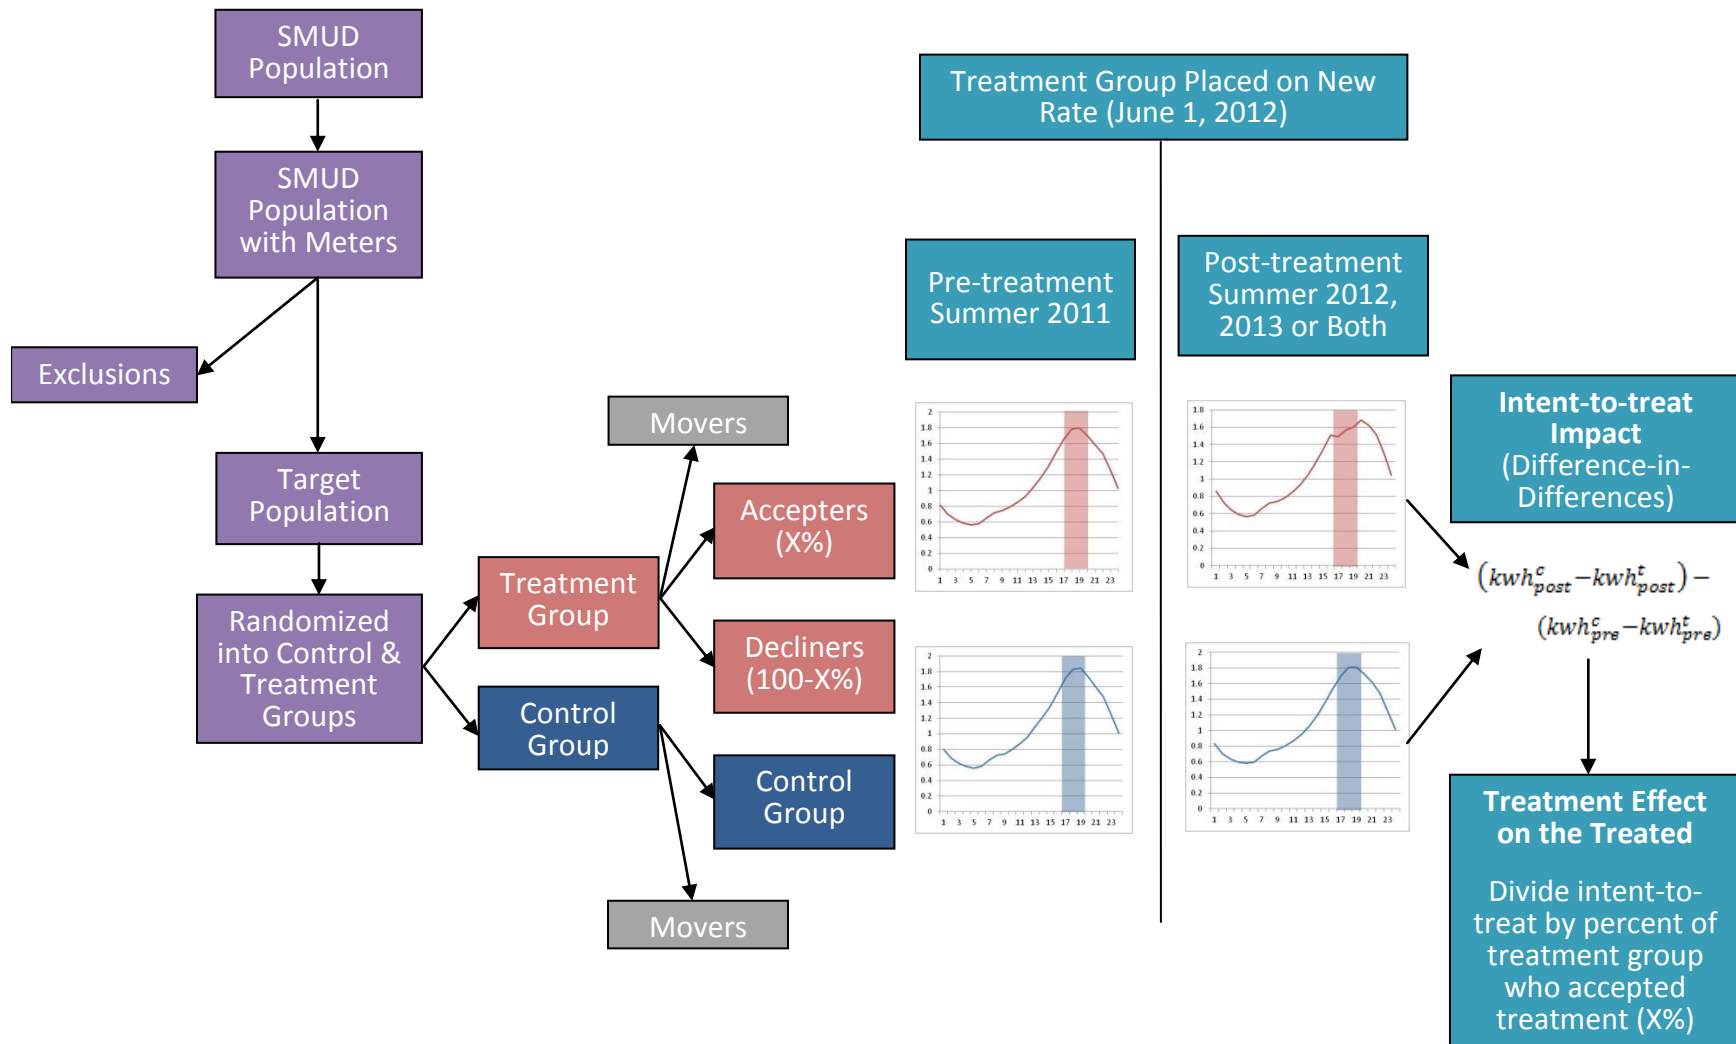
SMUD Population

SMUD Population with Meters

Exclusions

Target Population

Randomized into Control & Treatment Groups

Treatment Group

Control Group

Movers

Accepters (X%)

Decliners (100-X%)

Control Group

Movers

Treatment Group Placed on New Rate (June 1, 2012)

Pre-treatment Summer 2011

Post-treatment Summer 2012, 2013 or Both

2
1.8
1.6
1.4
1.2
1
0.8
0.6
0.4
0.2
0
1 3 5 7 9 11 13 15 17 19 21 23

1.8
1.6
1.4
1.2
1
0.8
0.6
0.4
0.2
0
1 3 5 7 9 11 13 15 17 19 21 23

2
1.8
1.6
1.4
1.2
1
0.8
0.6
0.4
0.2
0
1 3 5 7 9 11 13 15 17 19 21 23

2
1.8
1.6
1.4
1.2
1
0.8
0.6
0.4
0.2
0
1 3 5 7 9 11 13 15 17 19 21 23

Intent-to-treat Impact (Difference-in-Differences)

$(kwh^{c}_{post} - kwh^{t}_{post}) -$
$(kwh^{c}_{pre} - kwh^{t}_{pre})$

Treatment Effect on the Treated

Divide intent-to-treat by percent of treatment group who accepted treatment (X%)